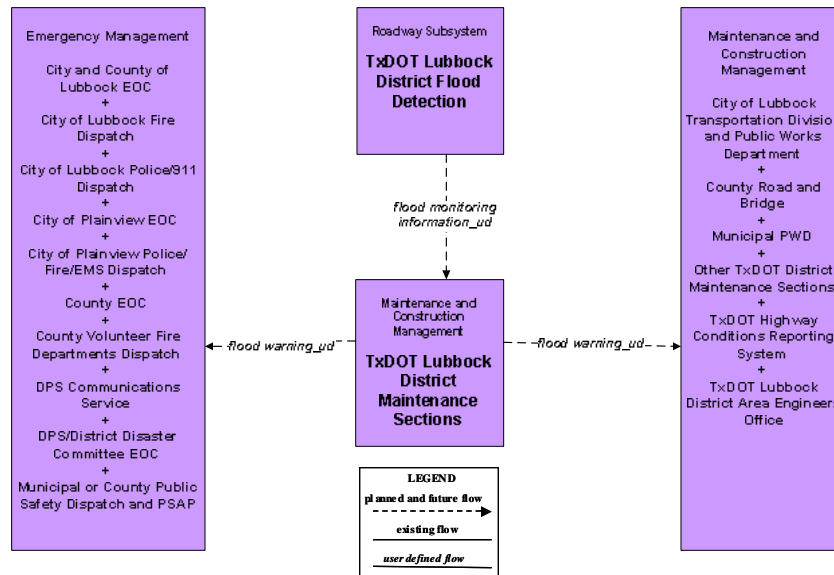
Emergency Management

City and County of Lubbock EOC
+
City of Lubbock Fire Dispatch
+
City of Lubbock Police/911 Dispatch
+
City of Plainview EOC
+
City of Plainview Police/ Fire/EMS Dispatch
+
County EOC
+
County Volunteer Fire Departments Dispatch
+
DPS Communications Service
+
DPS/District Disaster Committee EOC
+
Municipal or County Public Safety Dispatch and PSAP

Roadway Subsystem

TxDOT Lubbock District Flood Detection

flood monitoring information_ud

Maintenance and Construction Management

TxDOT Lubbock District Maintenance Sections

flood warning_ud

flood warning_ud

Maintenance and Construction Management

City of Lubbock Transportation Divisio and Public Works Department
+
County Road and Bridge
+
Municipal PWD
+
Other TxDOT District Maintenance Sections
+
TxDOT Highway Conditions Reporting System
+
TxDOT Lubbock District Area Engineers Office

LEGEND
planned and future flow
existing flow
user defined flow